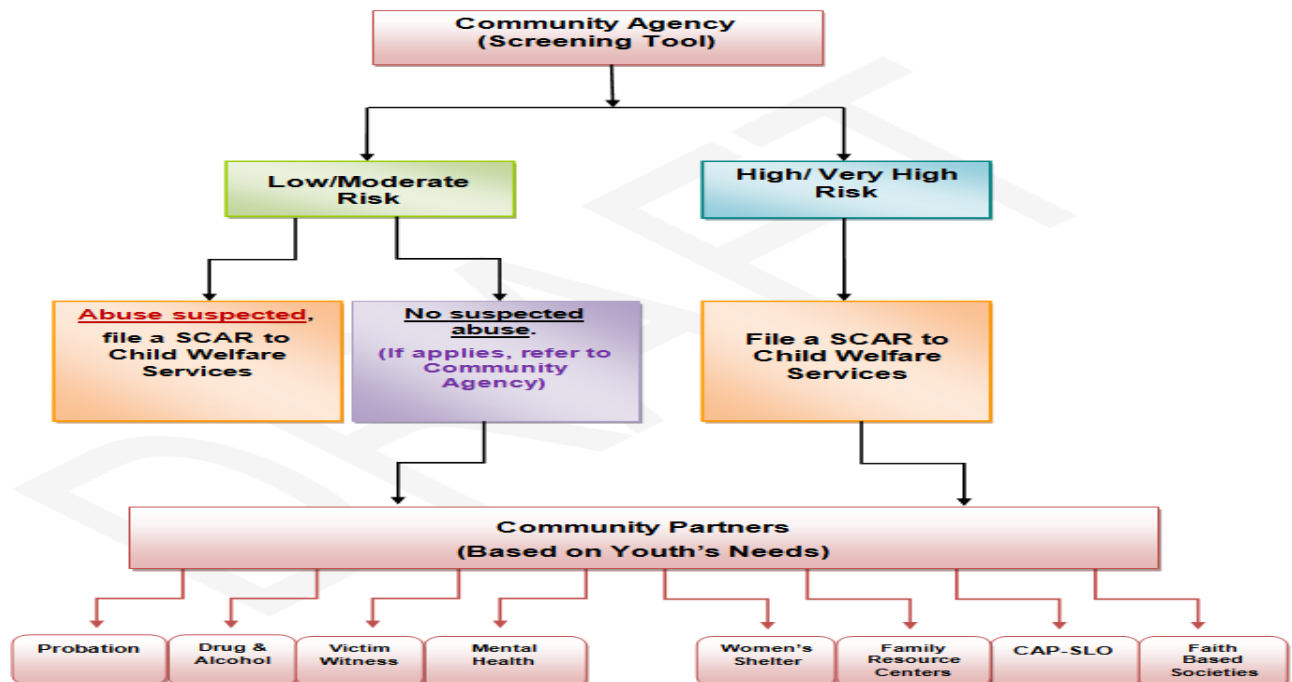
Community Agency
(Screening Tool)

Low/Moderate Risk

High/ Very High Risk

Abuse suspected, file a SCAR to Child Welfare Services

No suspected abuse.
(If applies, refer to Community Agency)

File a SCAR to Child Welfare Services

Community Partners
(Based on Youth's Needs)

Probation

Drug & Alcohol

Victim Witness

Mental Health

Women's Shelter

Family Resource Centers

CAP-SLO

Faith Based Societies

DRAFT